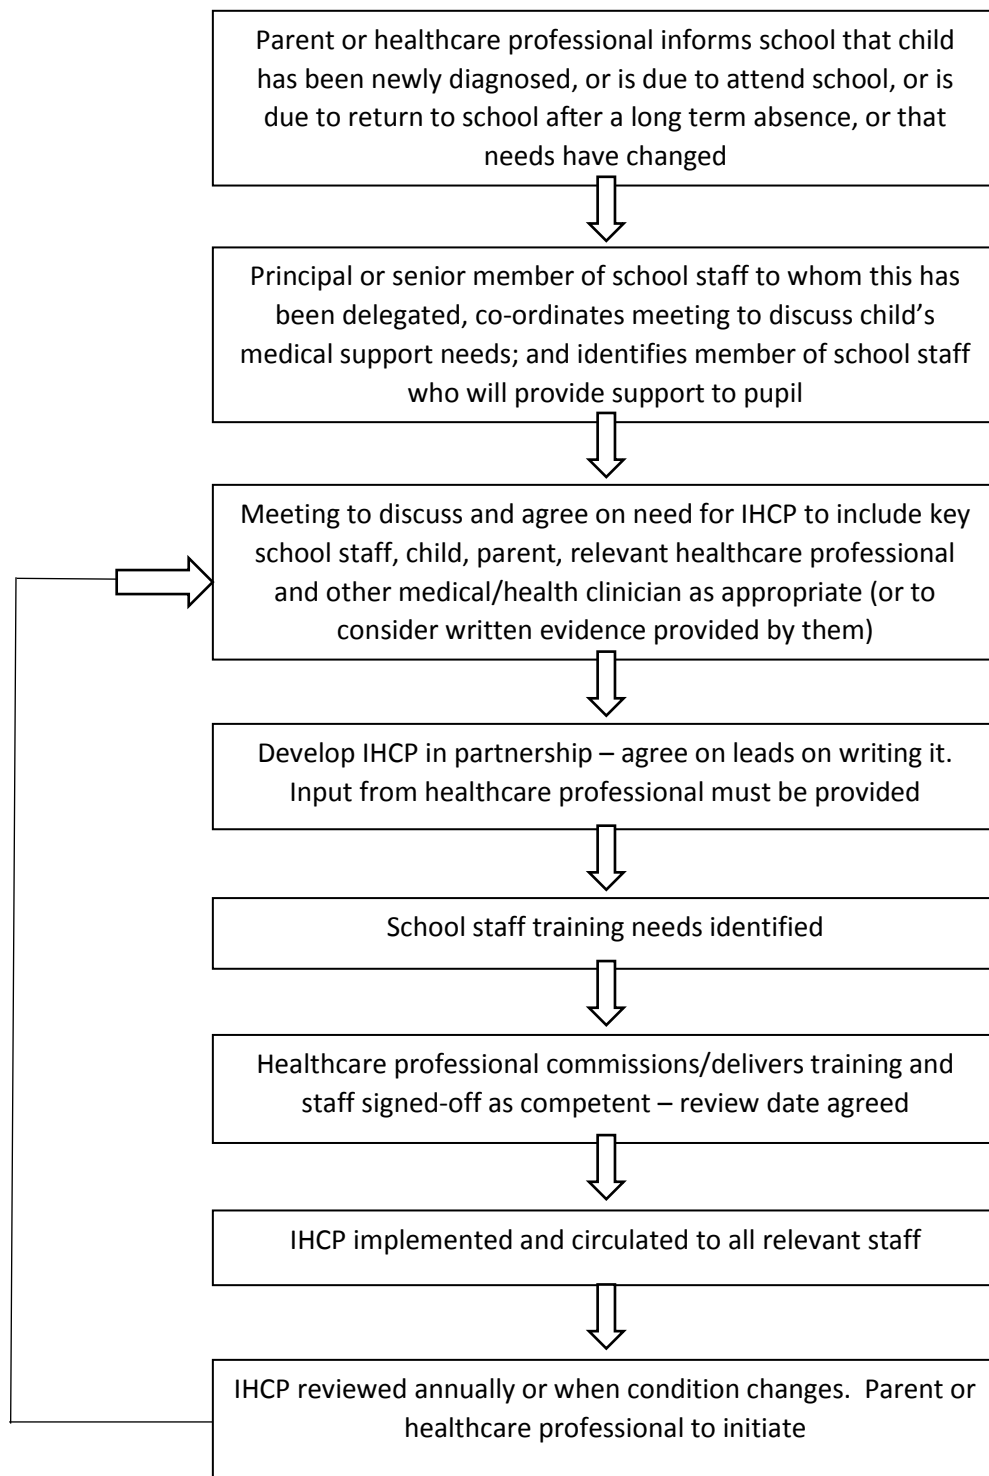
Parent or healthcare professional informs school that child has been newly diagnosed, or is due to attend school, or is due to return to school after a long term absence, or that needs have changed

Principal or senior member of school staff to whom this has been delegated, co-ordinates meeting to discuss child's medical support needs; and identifies member of school staff who will provide support to pupil

Meeting to discuss and agree on need for IHCP to include key school staff, child, parent, relevant healthcare professional and other medical/health clinician as appropriate (or to consider written evidence provided by them)

Develop IHCP in partnership – agree on leads on writing it. Input from healthcare professional must be provided

School staff training needs identified

Healthcare professional commissions/delivers training and staff signed-off as competent – review date agreed

IHCP implemented and circulated to all relevant staff

IHCP reviewed annually or when condition changes. Parent or healthcare professional to initiate